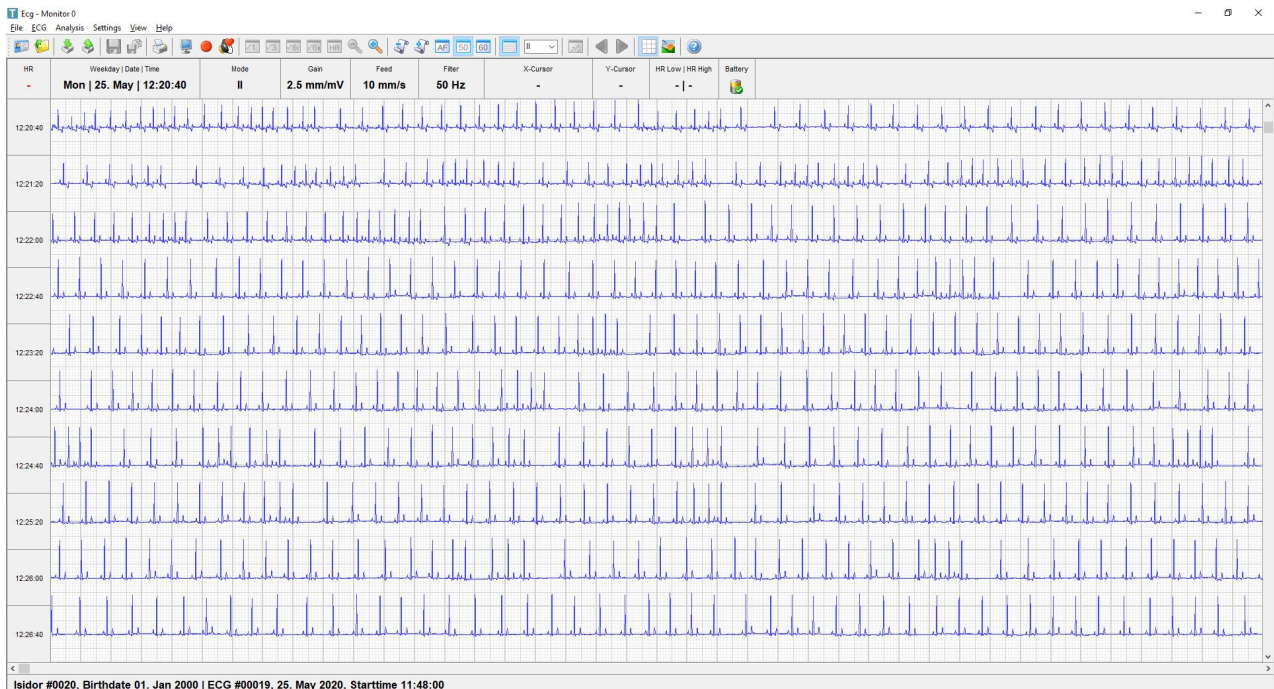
Ecg - Monitor 0
File ECG Analysis Settings View Help

AF 50 60 II

| HR | Weekday \| Date \| Time | Mode | Gain | Feed | Filter | X-Cursor | Y-Cursor | HR Low \| HR High | Battery |
|---|---|---|---|---|---|---|---|---|---|
| - | Mon \| 25. May \| 12:20:40 | II | 2.5 mm/mV | 10 mm/s | 50 Hz | - | - | - \| - | |

12:20:40
12:21:20
12:22:00
12:22:40
12:23:20
12:24:00
12:24:40
12:25:20
12:26:00
12:26:40

Isidor #0020, Birthdate 01. Jan 2000 | ECG #00019, 25. May 2020, Starttime 11:48:00